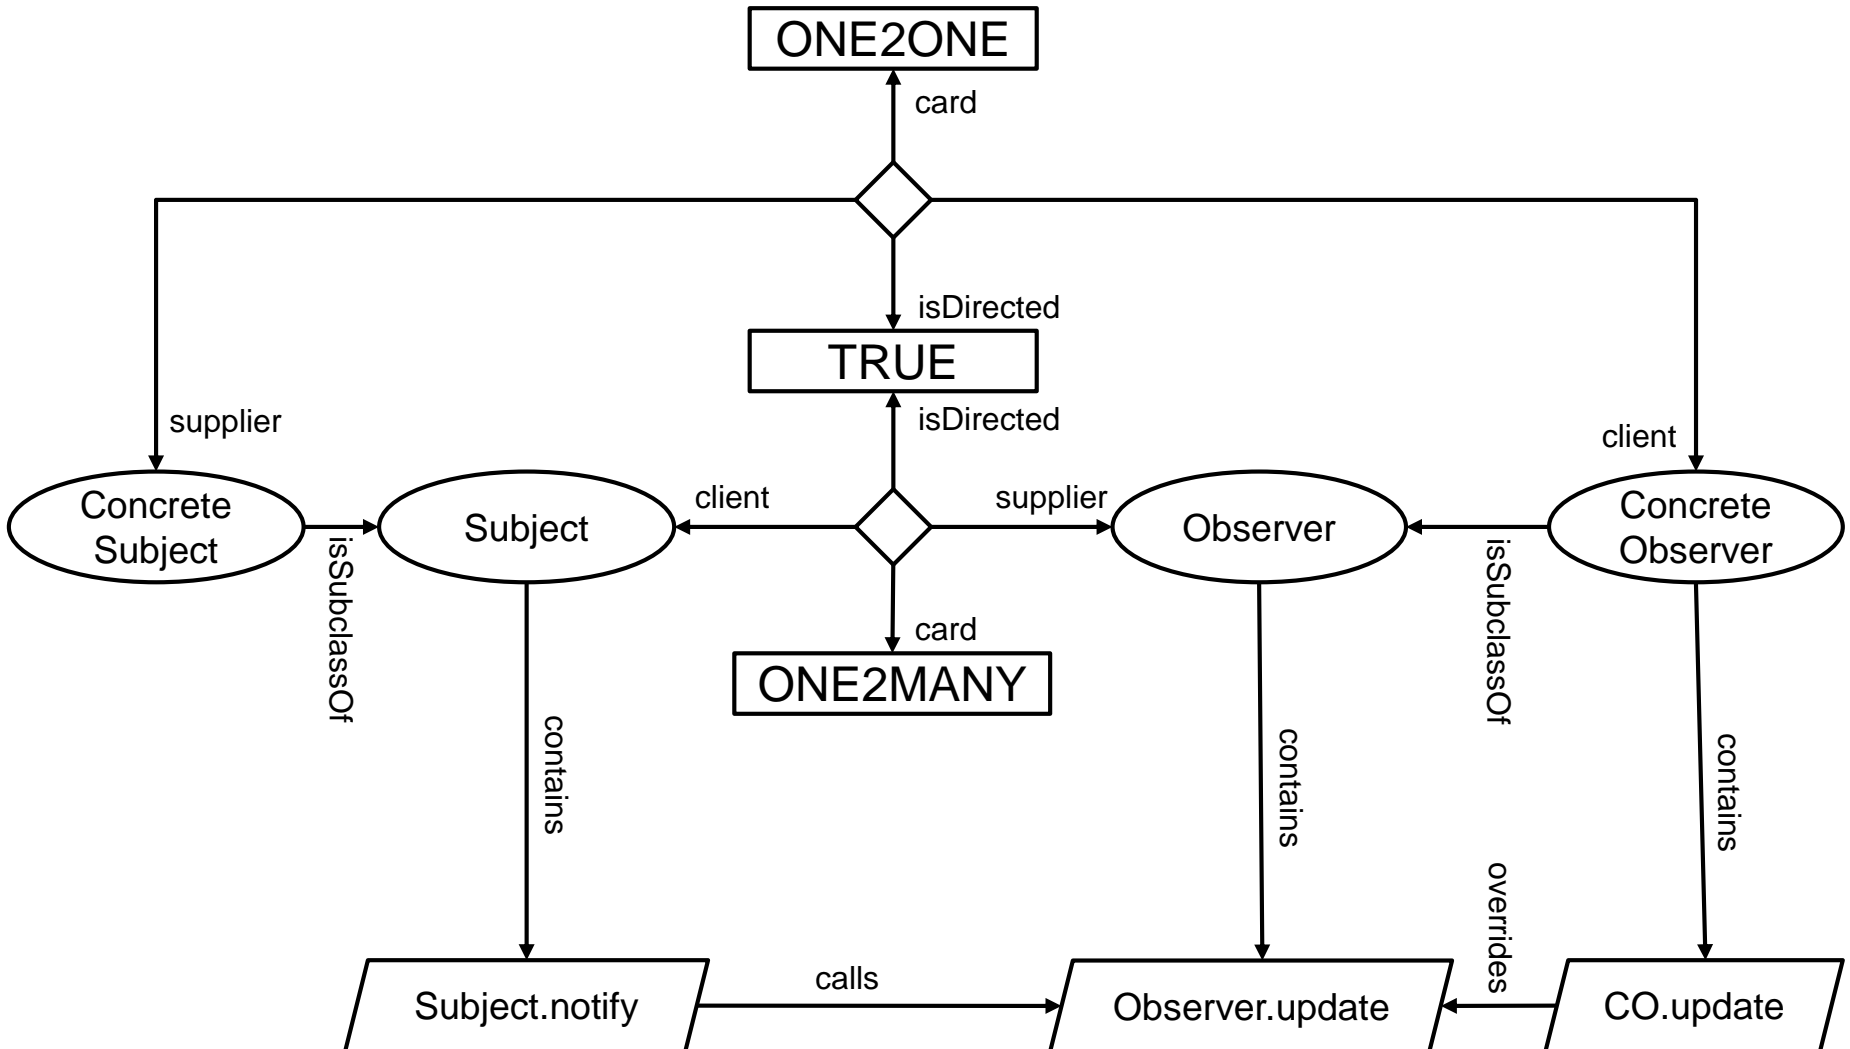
ONE2ONE

card

isDirected

TRUE

supplier

isDirected

client

Concrete Subject

isSubclassOf

Subject

client

supplier

Observer

isSubclassOf

Concrete Observer

card

ONE2MANY

contains

contains

contains

overrides

Subject.notify

calls

Observer.update

CO.update